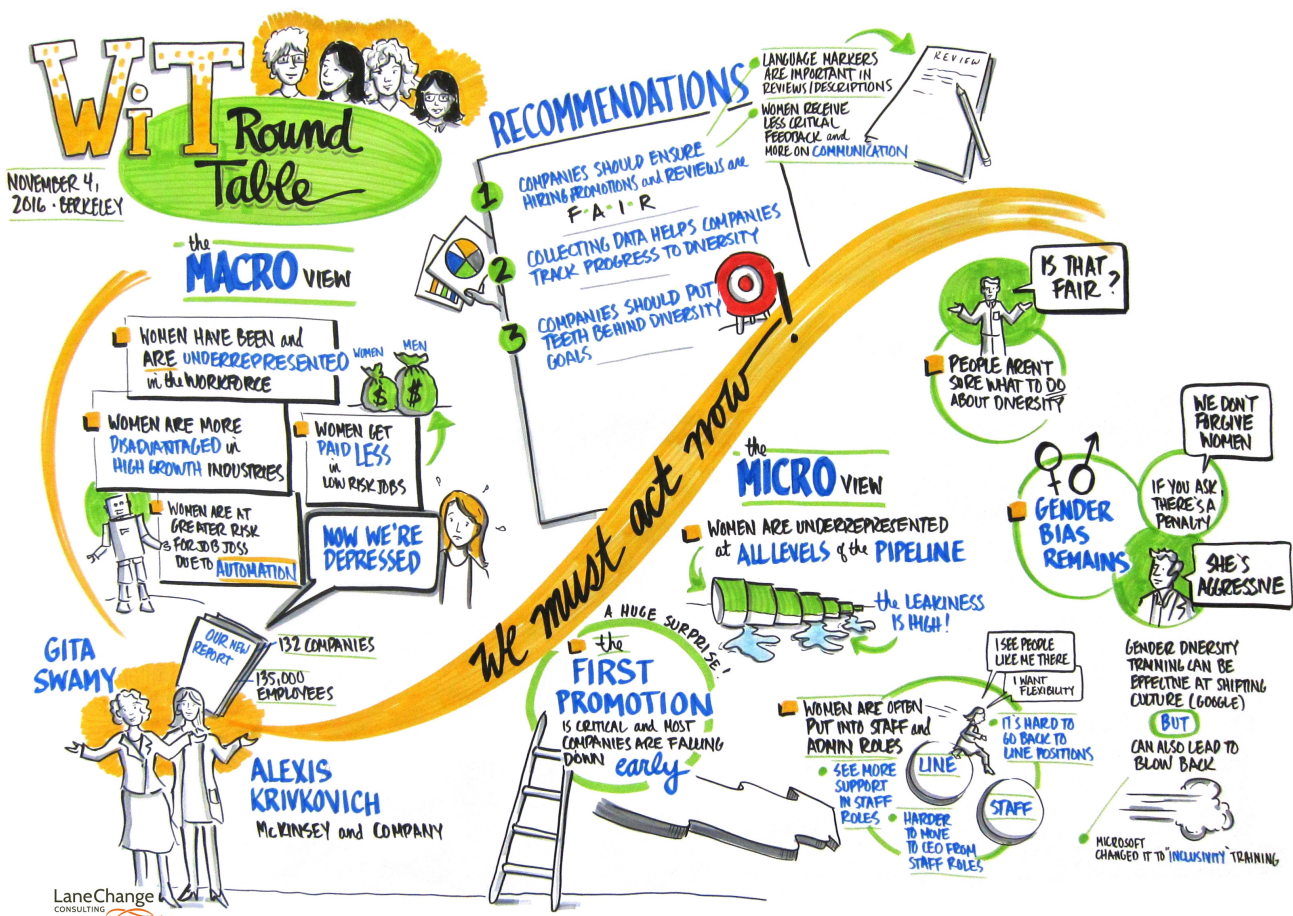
WiT Round Table

NOVEMBER 4, 2016 · BERKELEY

the MACRO view

WOMEN HAVE BEEN and ARE UNDERREPRESENTED in the WORKFORCE

WOMEN MEN

$ $

WOMEN ARE MORE DISADVANTAGED in HIGH GROWTH INDUSTRIES

WOMEN GET PAID LESS in LOW RISK JOBS

WOMEN ARE AT GREATER RISK FOR JOB LOSS DUE TO AUTOMATION

NOW WE'RE DEPRESSED

OUR NEW REPORT

132 COMPANIES

135,000 EMPLOYEES

GITA SWAMY

ALEXIS KRIVKOVICH

McKINSEY and COMPANY

RECOMMENDATIONS

1 COMPANIES SHOULD ENSURE HIRING PROMOTIONS and REVIEWS are F A I R

2 COLLECTING DATA HELPS COMPANIES TRACK PROGRESS TO DIVERSITY

3 COMPANIES SHOULD PUT TEETH BEHIND DIVERSITY GOALS

LANGUAGE MARKERS ARE IMPORTANT IN REVIEWS/DESCRIPTIONS

WOMEN RECEIVE LESS CRITICAL FEEDBACK and MORE ON COMMUNICATION

REVIEW

We must act now!

IS THAT FAIR?

PEOPLE AREN'T SURE WHAT TO DO ABOUT DIVERSITY

WE DON'T FORGIVE WOMEN

IF YOU ASK, THERE'S A PENALTY

GENDER BIAS REMAINS

SHE'S AGGRESSIVE

GENDER DIVERSITY TRAINING CAN BE EFFECTIVE AT SHIFTING CULTURE (GOOGLE)

BUT

CAN ALSO LEAD TO BLOW BACK

MICROSOFT CHANGED IT TO "INCLUSIVITY" TRAINING

the MICRO view

WOMEN ARE UNDERREPRESENTED at ALL LEVELS of the PIPELINE

the LEAKINESS IS HIGH!

A HUGE SURPRISE!

the FIRST PROMOTION IS CRITICAL and MOST COMPANIES ARE FALLING DOWN early

I SEE PEOPLE LIKE ME THERE

I WANT FLEXIBILITY

WOMEN ARE OFTEN PUT INTO STAFF and ADMIN ROLES

IT'S HARD TO GO BACK TO LINE POSITIONS

SEE MORE SUPPORT IN STAFF ROLES

HARDER TO MOVE TO CEO FROM STAFF ROLES

LINE

STAFF

LaneChange CONSULTING